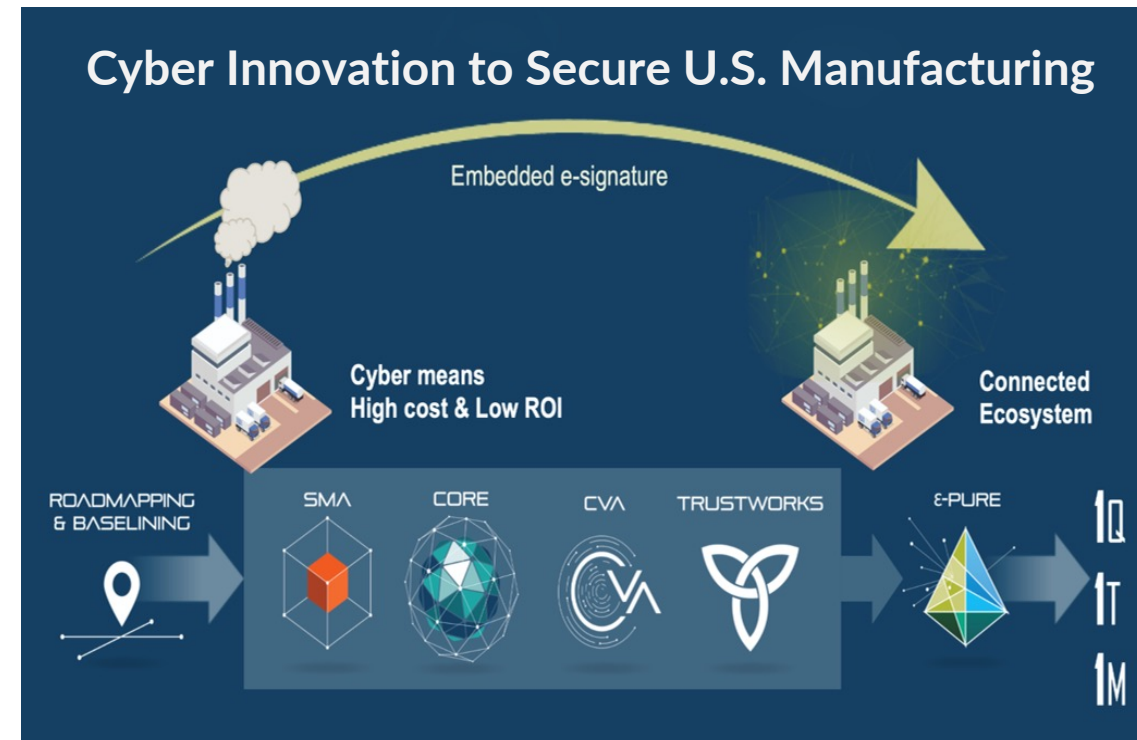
Cyber Innovation to Secure U.S. Manufacturing

Embedded e-signature

Cyber means High cost & Low ROI

Connected Ecosystem

ROADMAPPING & BASELINING

SMA

CORE

CVA

CVA

TRUSTWORKS

ε-PURE

1Q

1T

1M